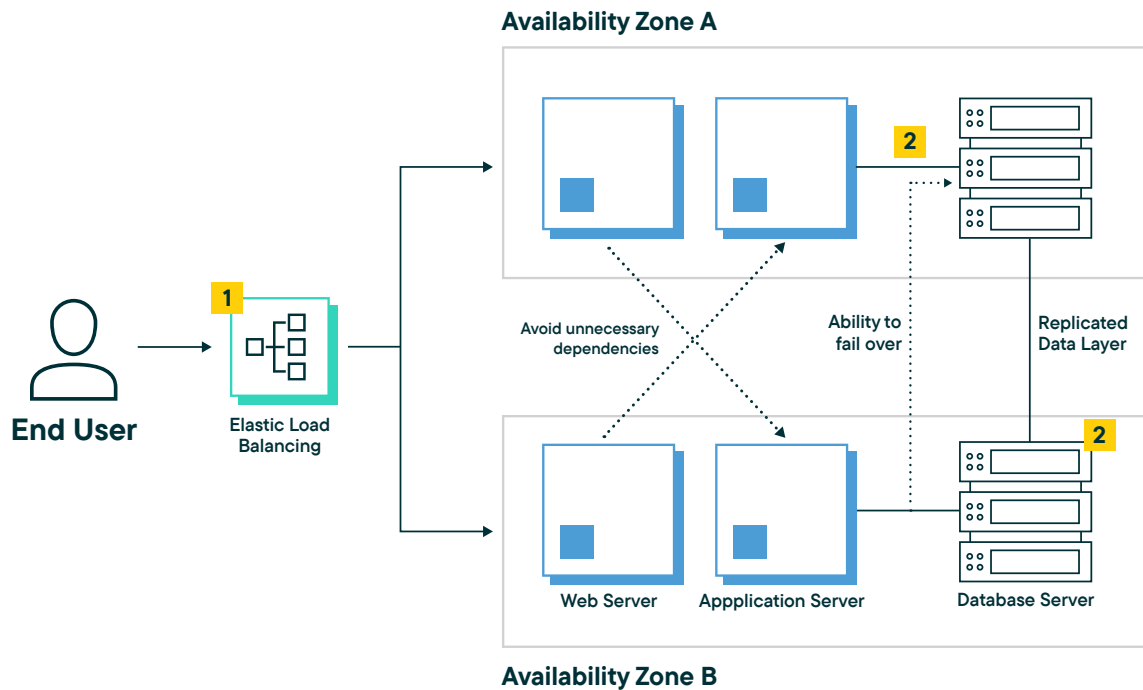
Availability Zone A

2

1

End User

Elastic Load Balancing

Avoid unnecessary dependencies

Ability to fail over

Replicated Data Layer

2

Web Server

Appplication Server

Database Server

Availability Zone B